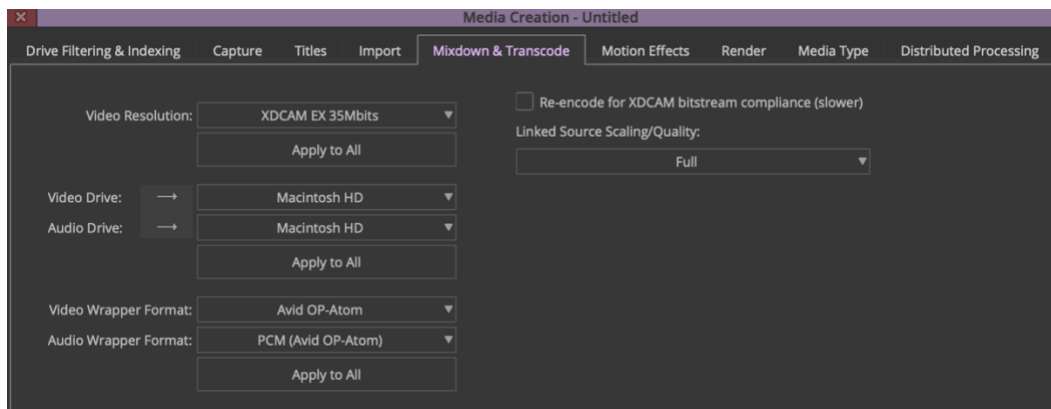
Media Creation - Untitled

Drive Filtering & Indexing | Capture | Titles | Import | Mixdown & Transcode | Motion Effects | Render | Media Type | Distributed Processing

Video Resolution: XDCAM EX 35Mbits

Apply to All

Video Drive: → Macintosh HD

Audio Drive: → Macintosh HD

Apply to All

Video Wrapper Format: Avid OP-Atom

Audio Wrapper Format: PCM (Avid OP-Atom)

Apply to All

Re-encode for XDCAM bitstream compliance (slower)

Linked Source Scaling/Quality:

Full